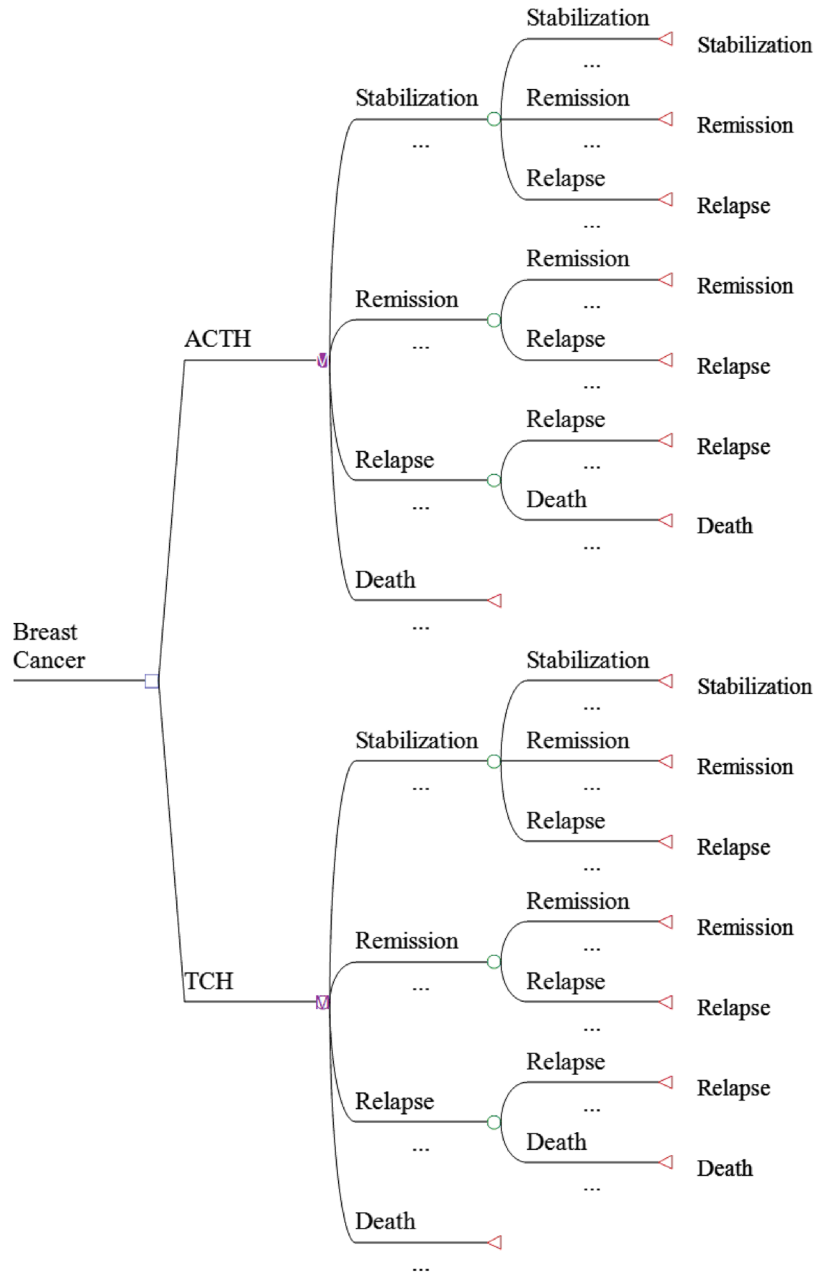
Breast Cancer

ACTH

Stabilization
...
Stabilization
...
Stabilization
Remission
...
Remission
Relapse
...
Relapse

Remission
...
Remission
...
Remission
Relapse
...
Relapse

Relapse
...
Relapse
...
Relapse
Death
...
Death

Death
...

TCH

Stabilization
...
Stabilization
...
Stabilization
Remission
...
Remission
Relapse
...
Relapse

Remission
...
Remission
...
Remission
Relapse
...
Relapse

Relapse
...
Relapse
...
Relapse
Death
...
Death

Death
...